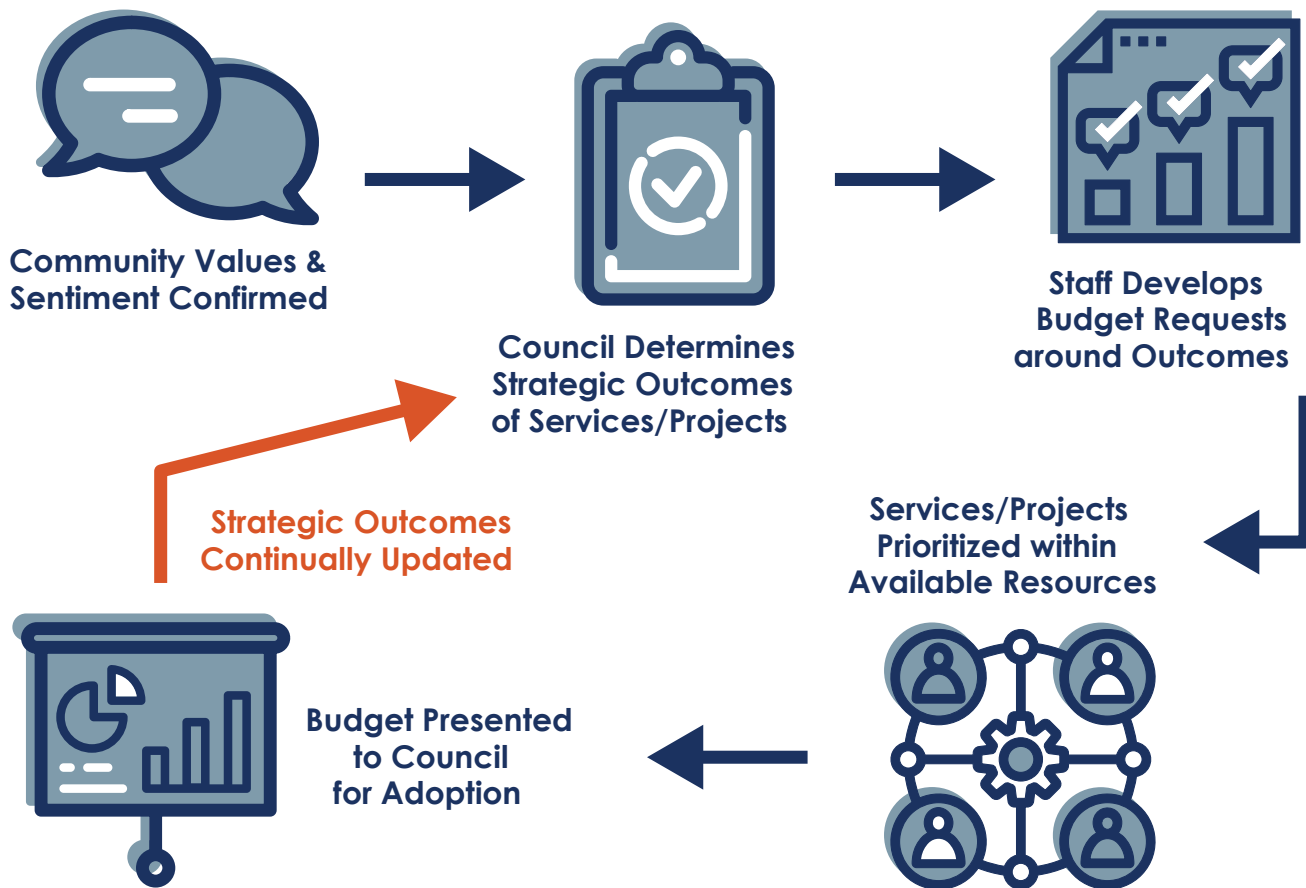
Community Values & Sentiment Confirmed

Council Determines Strategic Outcomes of Services/Projects

Staff Develops Budget Requests around Outcomes

Services/Projects Prioritized within Available Resources

Budget Presented to Council for Adoption

Strategic Outcomes Continually Updated